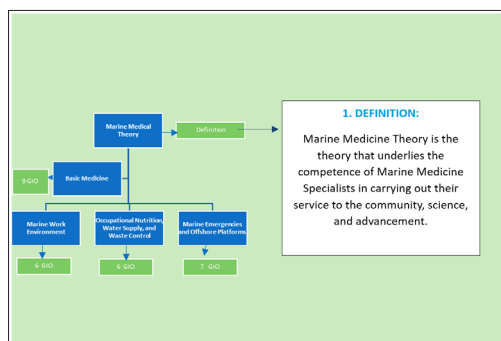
Marine Medical Theory

Definition

9 GIO

Basic Medicine

Marine Work Environment

Occupational Nutrition, Water Supply, and Waste Control

Marine Emergencies and Offshore Platforms

6 GIO

6 GIO

7 GIO

1. DEFINITION:

Marine Medicine Theory is the theory that underlies the competence of Marine Medicine Specialists in carrying out their service to the community, science, and advancement.